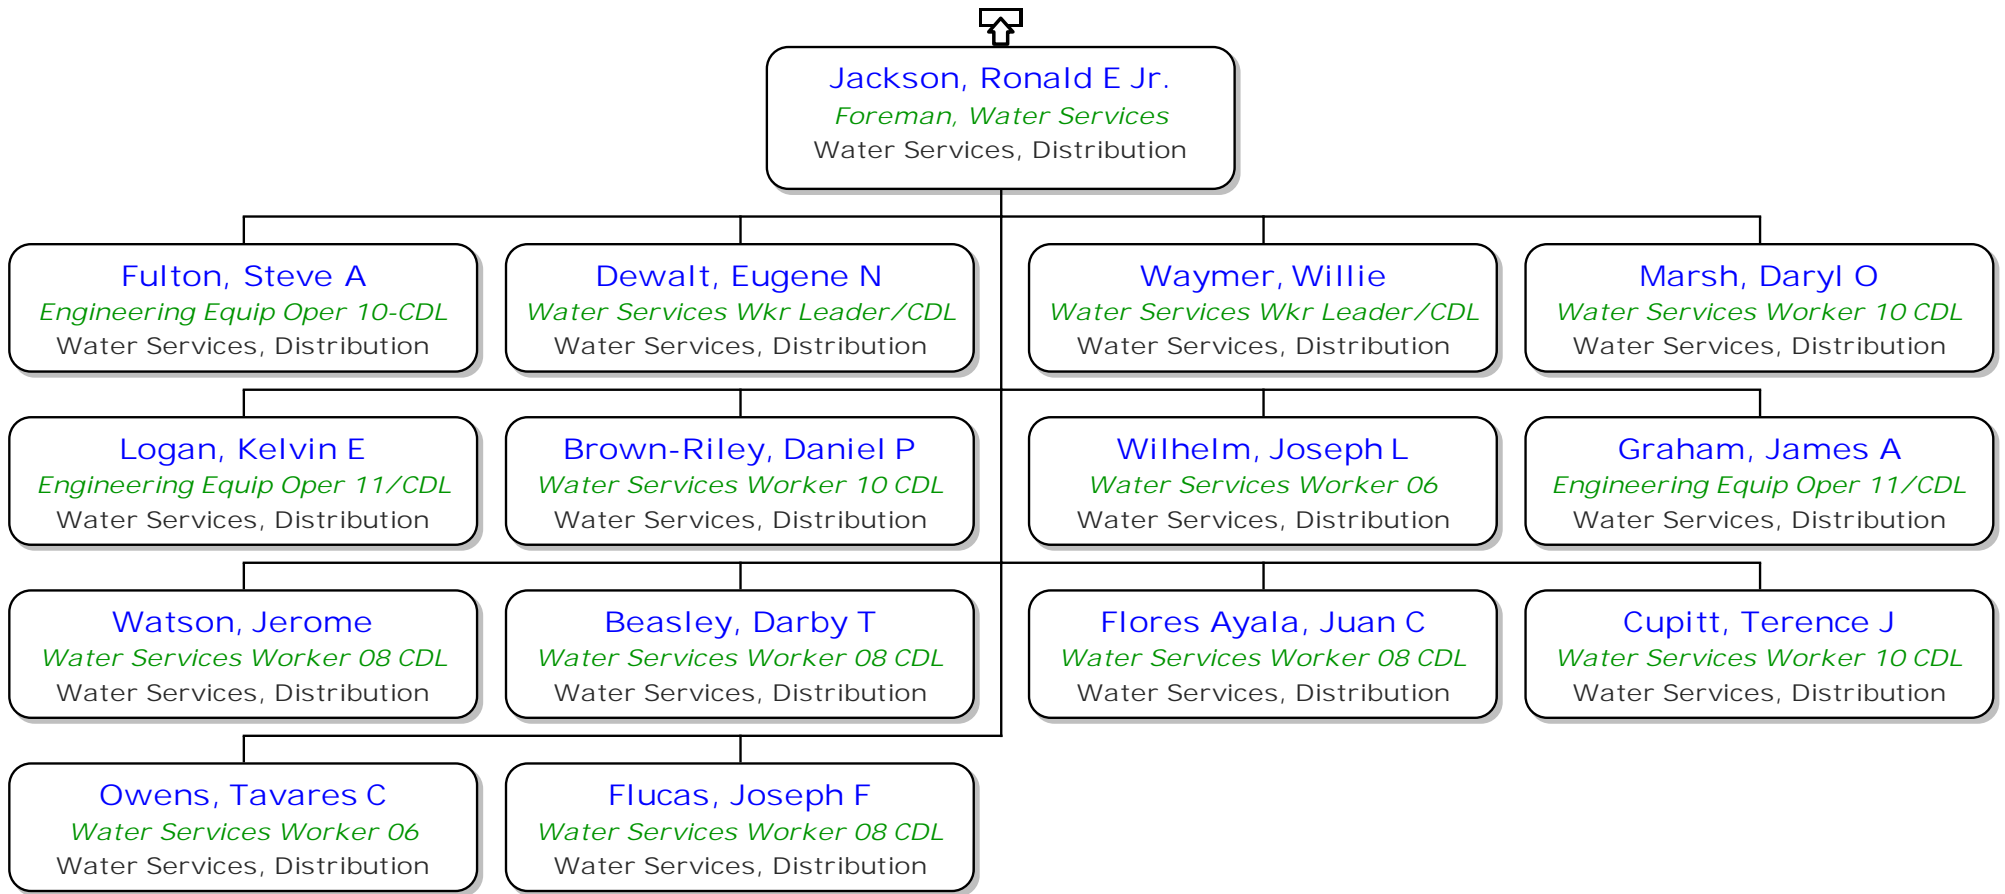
Jackson, Ronald E Jr.
Foreman, Water Services
Water Services, Distribution

Fulton, Steve A
Engineering Equip Oper 10-CDL
Water Services, Distribution

Dewalt, Eugene N
Water Services Wkr Leader/CDL
Water Services, Distribution

Waymer, Willie
Water Services Wkr Leader/CDL
Water Services, Distribution

Marsh, Daryl O
Water Services Worker 10 CDL
Water Services, Distribution

Logan, Kelvin E
Engineering Equip Oper 11/CDL
Water Services, Distribution

Brown-Riley, Daniel P
Water Services Worker 10 CDL
Water Services, Distribution

Wilhelm, Joseph L
Water Services Worker 06
Water Services, Distribution

Graham, James A
Engineering Equip Oper 11/CDL
Water Services, Distribution

Watson, Jerome
Water Services Worker 08 CDL
Water Services, Distribution

Beasley, Darby T
Water Services Worker 08 CDL
Water Services, Distribution

Flores Ayala, Juan C
Water Services Worker 08 CDL
Water Services, Distribution

Cupitt, Terence J
Water Services Worker 10 CDL
Water Services, Distribution

Owens, Tavares C
Water Services Worker 06
Water Services, Distribution

Flucas, Joseph F
Water Services Worker 08 CDL
Water Services, Distribution